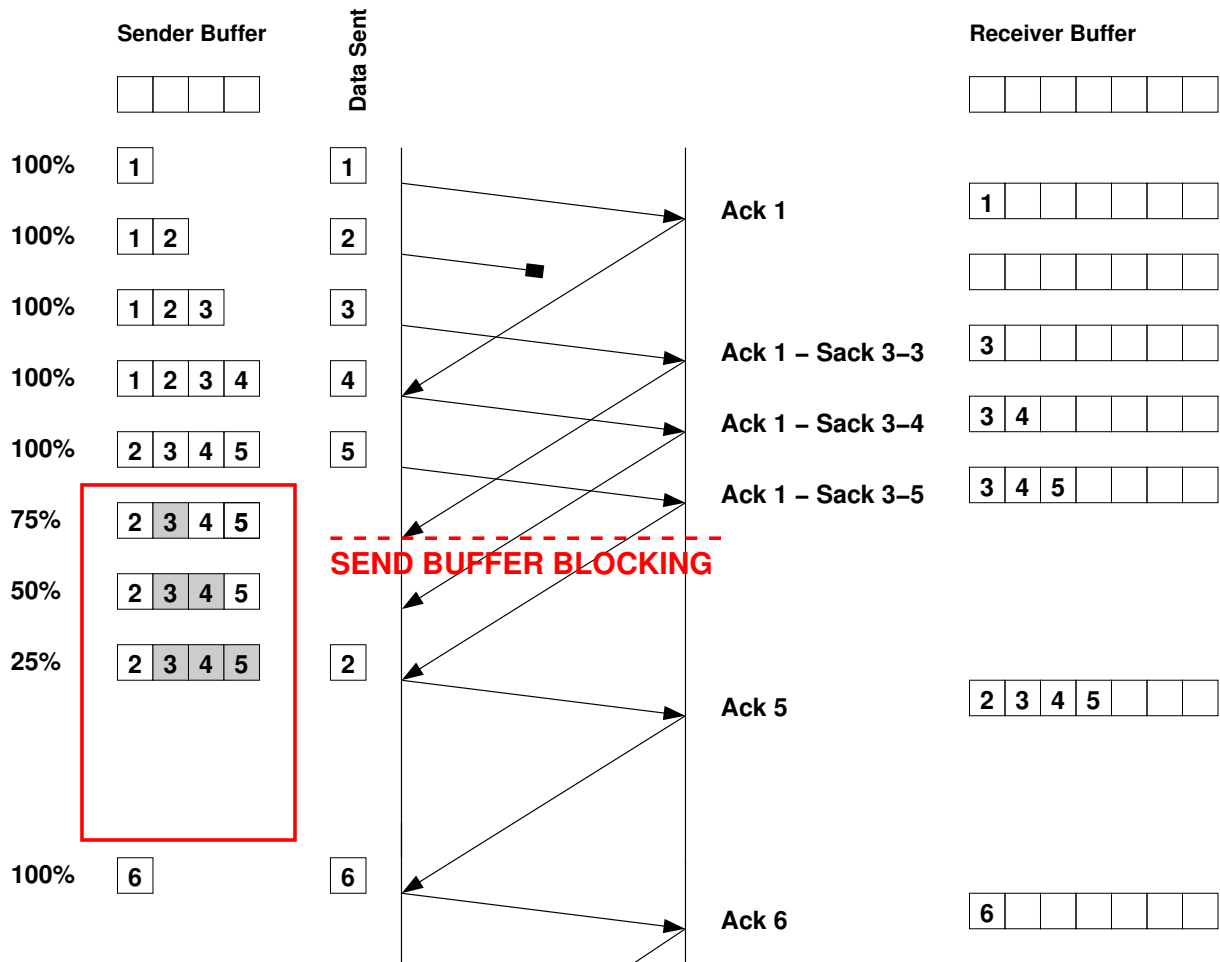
Sender Buffer

Data Sent

Receiver Buffer

100% 1 1 Ack 1 1

100% 1 2 2

100% 1 2 3 3 Ack 1 – Sack 3–3 3

100% 1 2 3 4 4 Ack 1 – Sack 3–4 3 4

100% 2 3 4 5 5 Ack 1 – Sack 3–5 3 4 5

75% 2 3 4 5

SEND BUFFER BLOCKING

50% 2 3 4 5

25% 2 3 4 5 2 Ack 5 2 3 4 5

100% 6 6 Ack 6 6